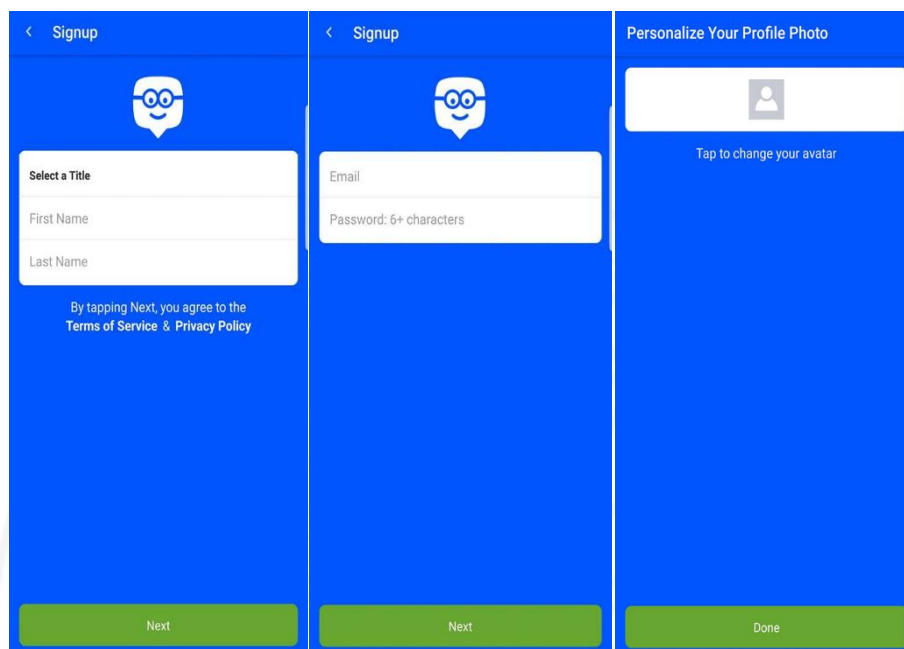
<

Signup

Select a Title

First Name

Last Name

By tapping Next, you agree to the Terms of Service & Privacy Policy

Next

<

Signup

Email

Password: 6+ characters

Next

Personalize Your Profile Photo

Tap to change your avatar

Done